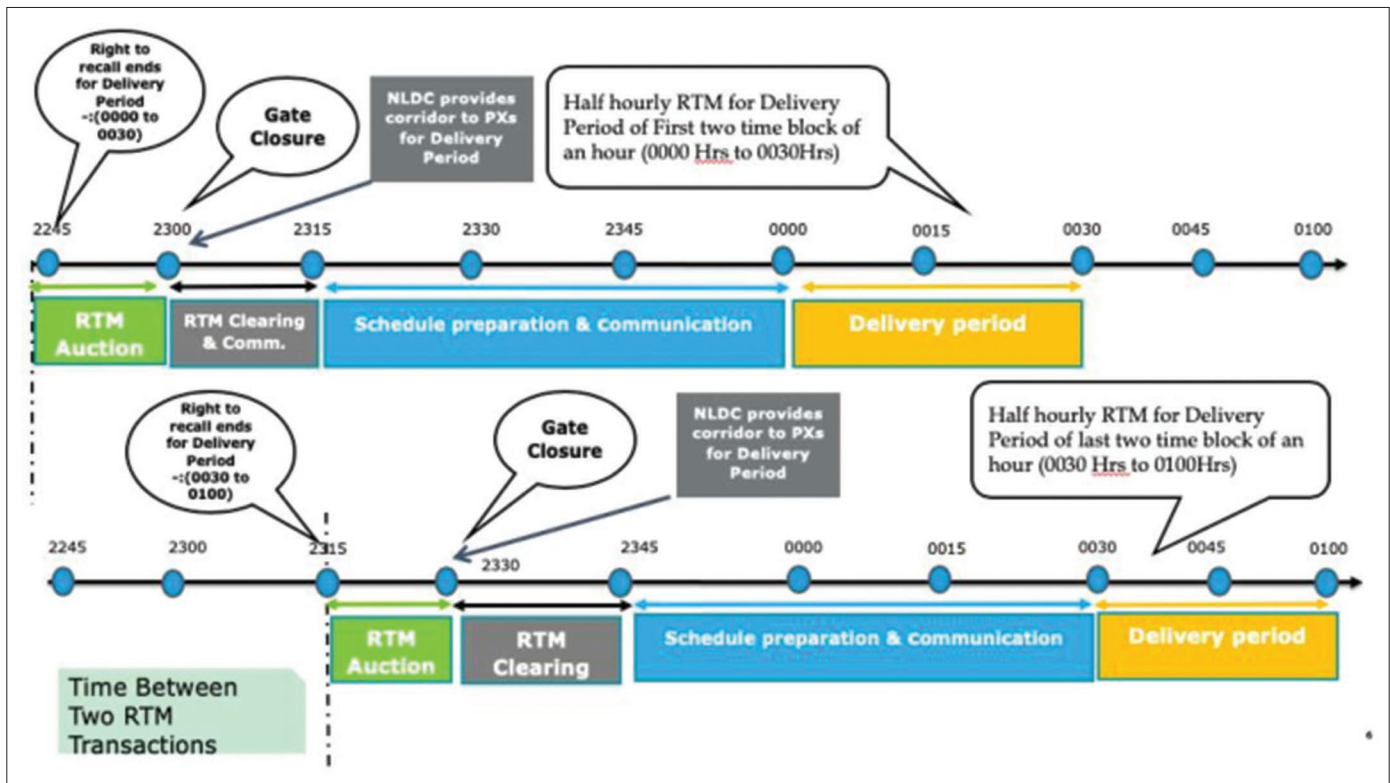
Right to recall ends for Delivery Period -:(0000 to 0030)

Gate Closure

NLDC provides corridor to PXs for Delivery Period

Half hourly RTM for Delivery Period of First two time block of an hour (0000 Hrs to 0030Hrs)

2245 2300 2315 2330 2345 0000 0015 0030 0045 0100

RTM Auction

RTM Clearing & Comm.

Schedule preparation & communication

Delivery period

Right to recall ends for Delivery Period -:(0030 to 0100)

Gate Closure

NLDC provides corridor to PXs for Delivery Period

Half hourly RTM for Delivery Period of last two time block of an hour (0030 Hrs to 0100Hrs)

2245 2300 2315 2330 2345 0000 0015 0030 0045 0100

RTM Auction

RTM Clearing

Schedule preparation & communication

Delivery period

Time Between Two RTM Transactions

6